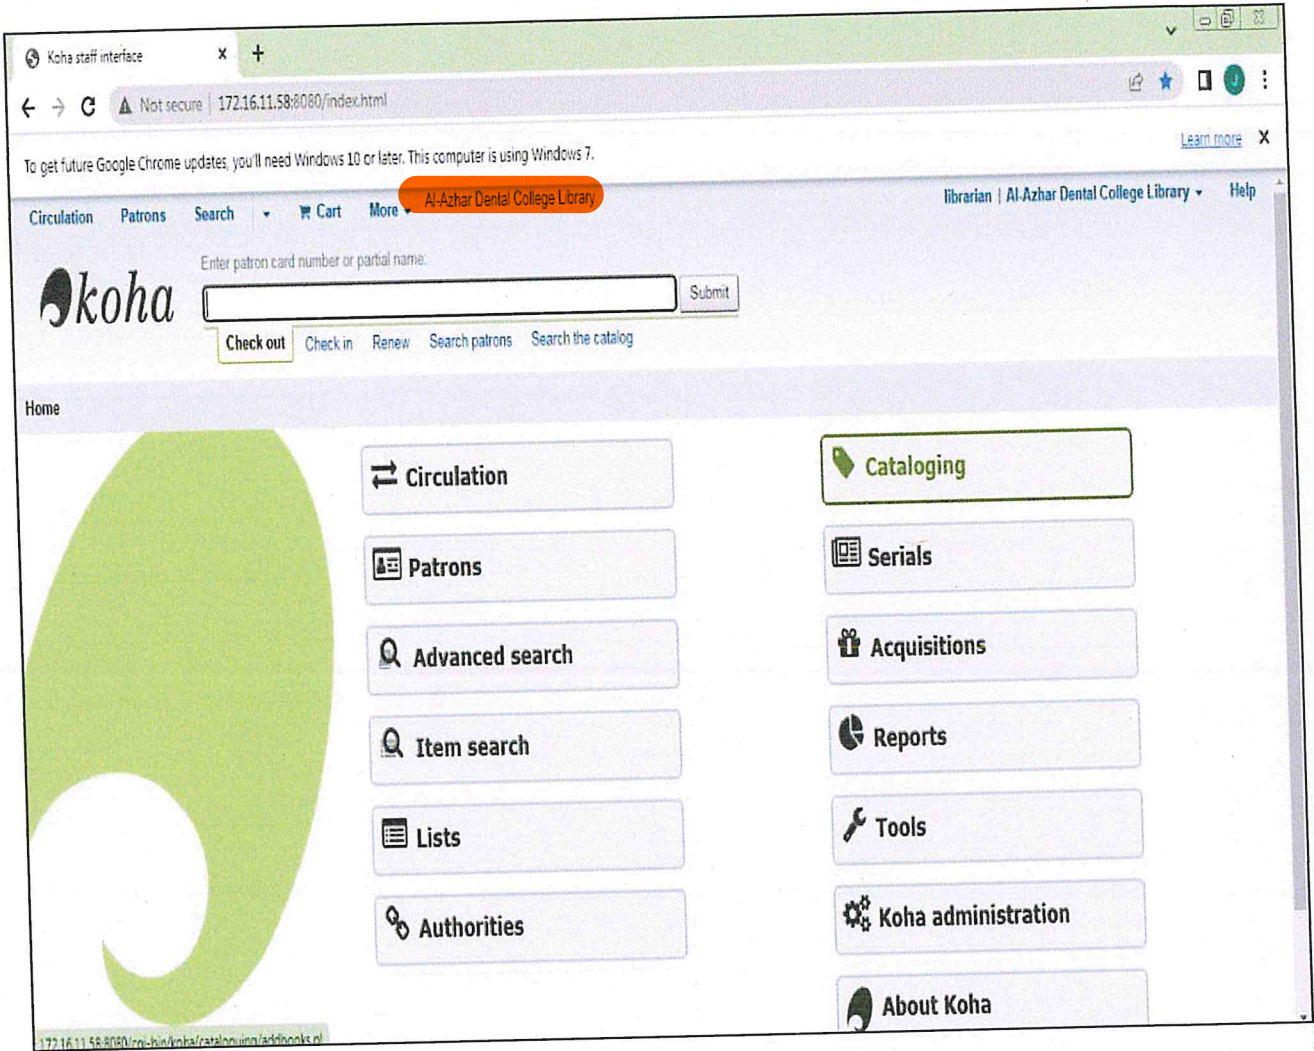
Koha staff interface ×  +

Not secure | 172.16.11.58:8080/index.html

To get future Google Chrome updates, you'll need Windows 10 or later. This computer is using Windows 7. Learn more ×

Circulation Patrons Search Cart More Al-Azhar Dental College Library librarian | Al-Azhar Dental College Library Help

koha

Enter patron card number or partial name:

Submit

Check out Check in Renew Search patrons Search the catalog

Home

Circulation

Patrons

Advanced search

Item search

Lists

Authorities

Cataloging

Serials

Acquisitions

Reports

Tools

Koha administration

About Koha

172.16.11.58:8080/cgi-bin/koha/cataloguing/addbooks.pl